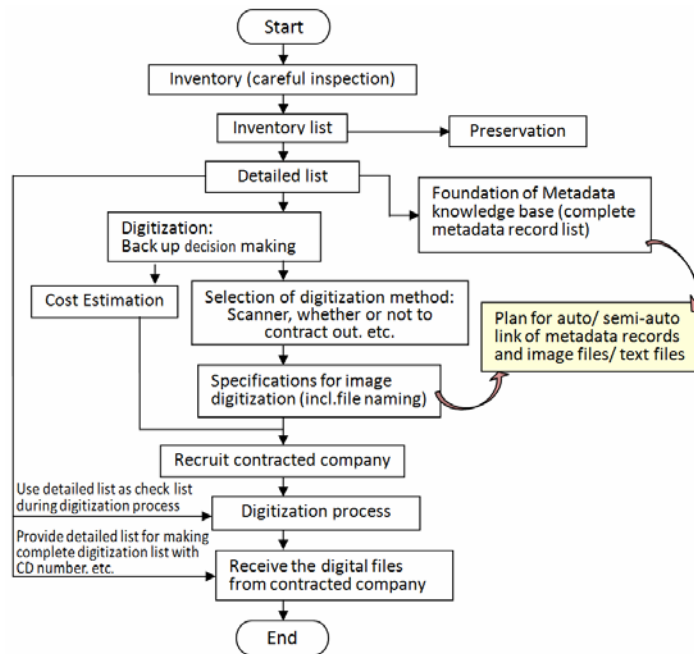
Start

Inventory (careful inspection)

Inventory list

Preservation

Detailed list

Foundation of Metadata knowledge base (complete metadata record list)

Digitization: Back up decision making

Cost Estimation

Selection of digitization method: Scanner, whether or not to contract out. etc.

Plan for auto/ semi-auto link of metadata records and image files/ text files

Specifications for image digitization (incl.file naming)

Recruit contracted company

Use detailed list as check list during digitization process

Digitization process

Provide detailed list for making complete digitization list with CD number. etc.

Receive the digital files from contracted company

End